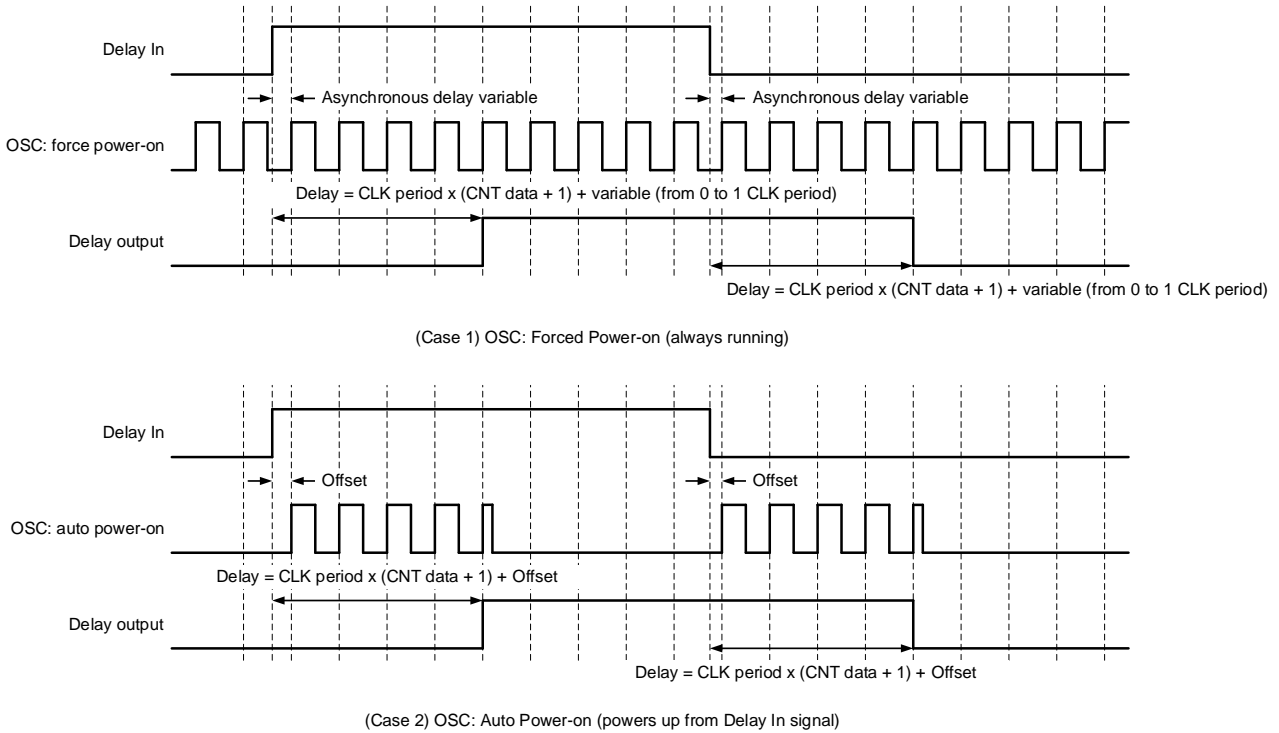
Delay In

Asynchronous delay variable

Asynchronous delay variable

OSC: force power-on

Delay = CLK period x (CNT data + 1) + variable (from 0 to 1 CLK period)

Delay output

Delay = CLK period x (CNT data + 1) + variable (from 0 to 1 CLK period)

(Case 1) OSC: Forced Power-on (always running)

Delay In

Offset

Offset

OSC: auto power-on

Delay = CLK period x (CNT data + 1) + Offset

Delay output

Delay = CLK period x (CNT data + 1) + Offset

(Case 2) OSC: Auto Power-on (powers up from Delay In signal)